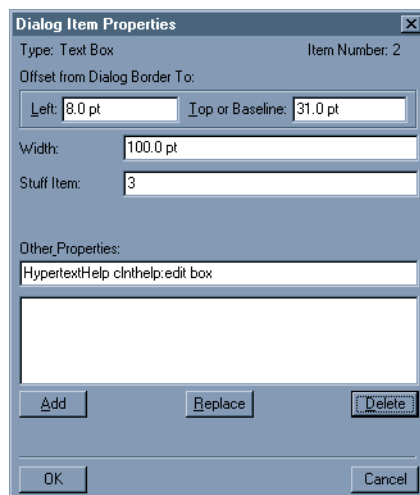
Dialog Item Properties
Type: Text Box
Item Number: 2
Offset from Dialog Border To:
Left: 8.0 pt
Top or Baseline: 31.0 pt
Width: 100.0 pt
Stuff Item: 3
Other Properties:
HypertextHelp clnthelp:edit box
Add
Replace
Delete
OK
Cancel